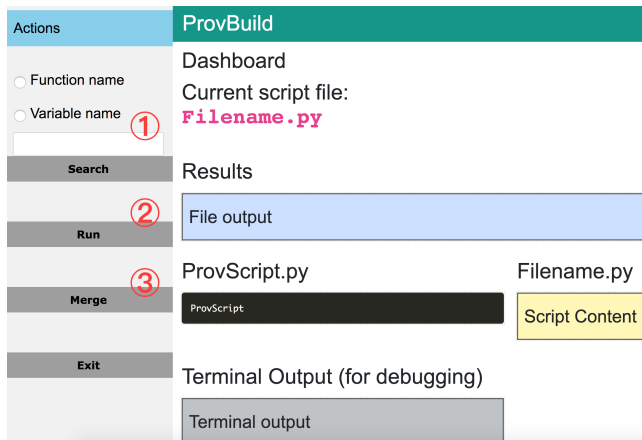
Actions

Function name

Variable name

①

Search

②

Run

③

Merge

Exit

ProvBuild

Dashboard

Current script file:

Filename.py

Results

File output

ProvScript.py

ProvScript

Filename.py

Script Content

Terminal Output (for debugging)

Terminal output